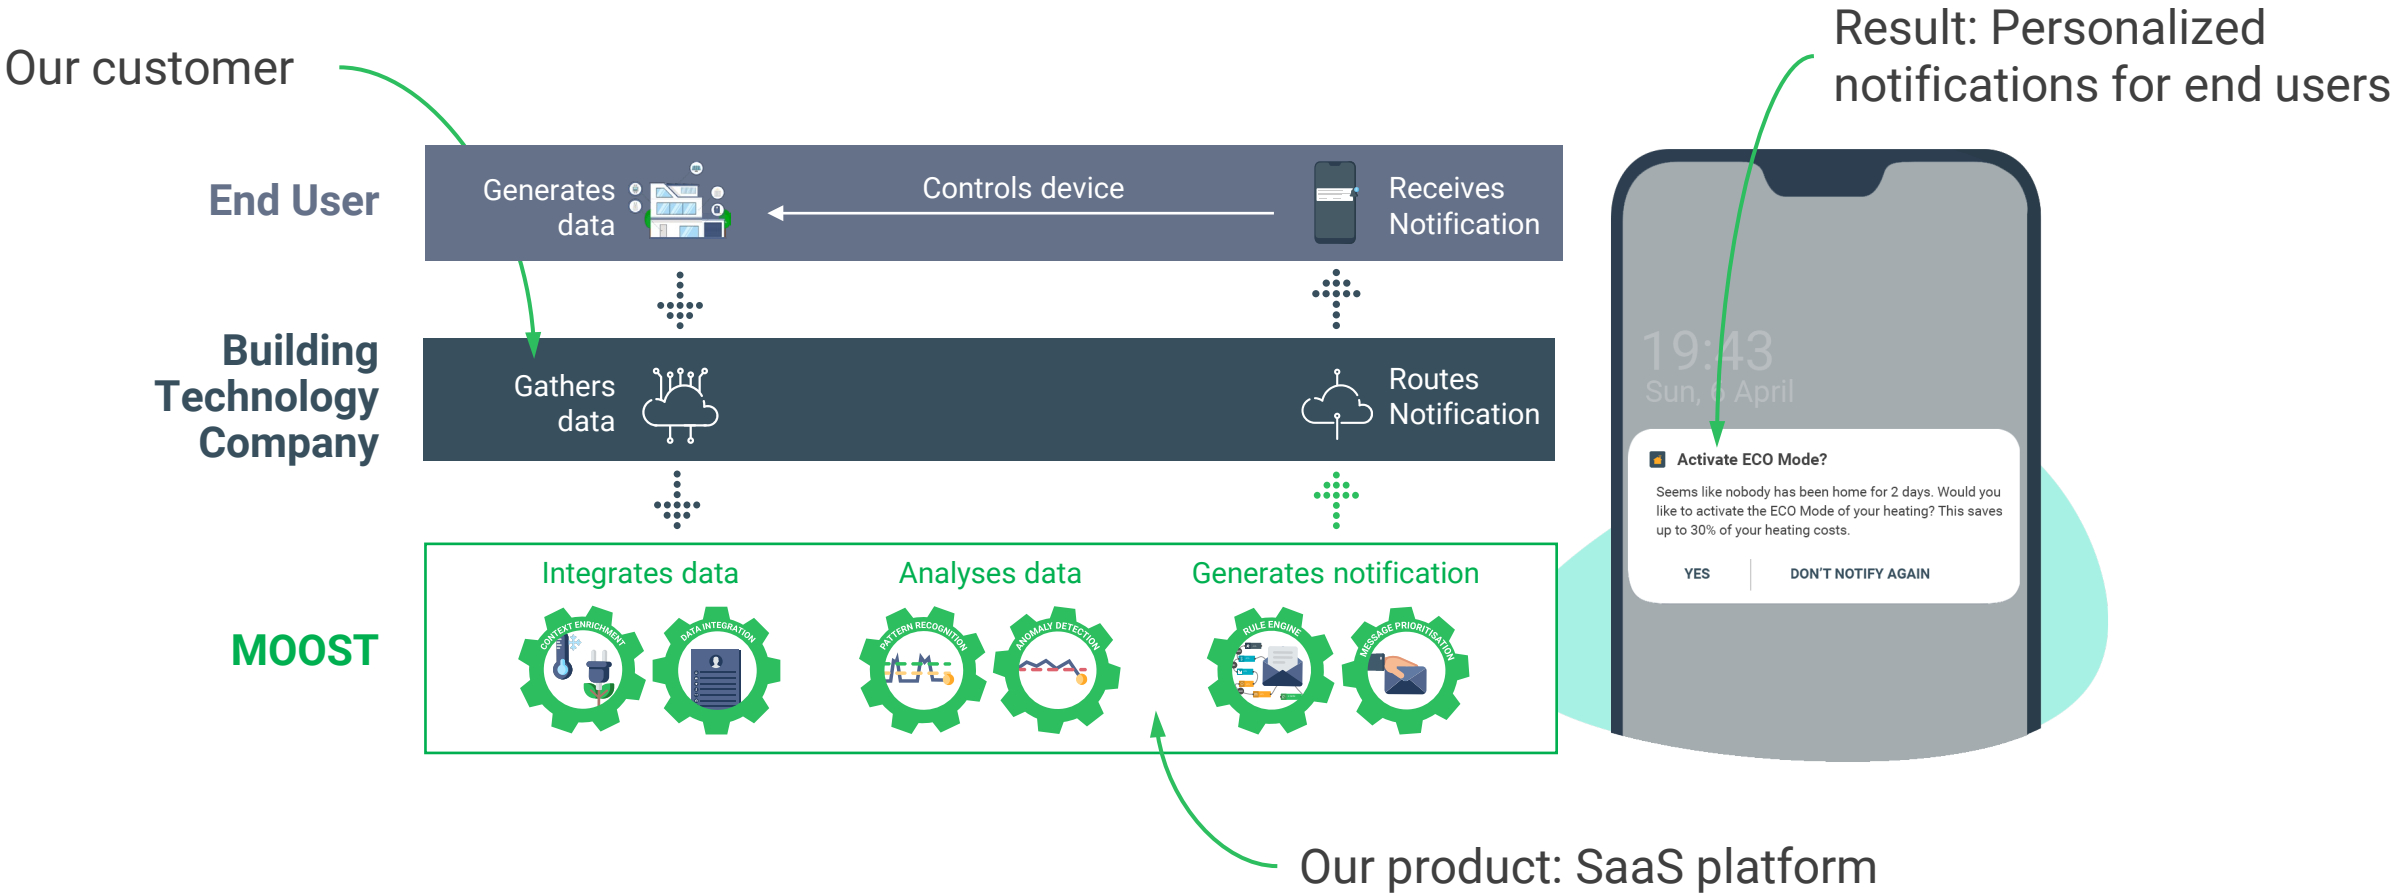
Our customer

Result: Personalized notifications for end users

End User

Generates data

Controls device

Receives Notification

Building Technology Company

Gathers data

Routes Notification

MOOST

Integrates data

Analyses data

Generates notification

CONTEXT ENRICHMENT

DATA INTEGRATION

PATTERN RECOGNITION

ANOMALY DETECTION

RULE ENGINE

MESSAGE PRIORITISATION

19:43
Sun, 6 April

Activate ECO Mode?

Seems like nobody has been home for 2 days. Would you like to activate the ECO Mode of your heating? This saves up to 30% of your heating costs.

YES

DON'T NOTIFY AGAIN

Our product: SaaS platform